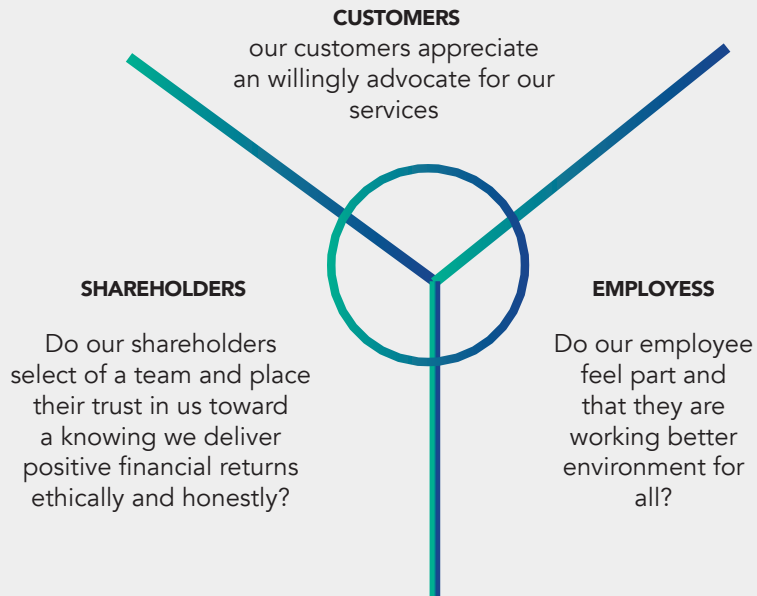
CUSTOMERS
our customers appreciate an willingly advocate for our services

SHAREHOLDERS

Do our shareholders select of a team and place their trust in us toward a knowing we deliver positive financial returns ethically and honestly?

EMPLOYESS

Do our employee feel part and that they are working better environment for all?